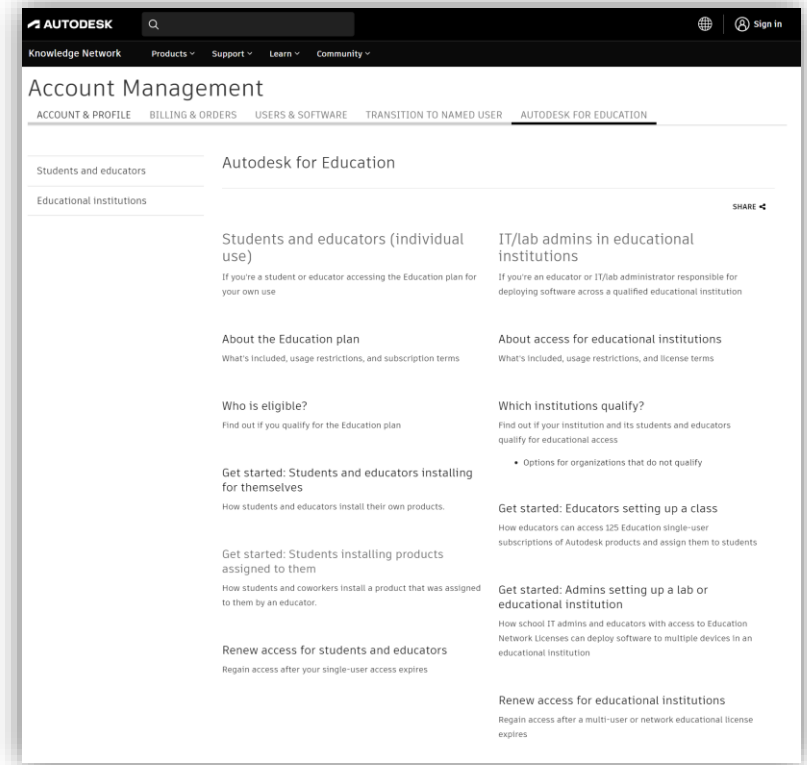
AUTODESK

Sign in

Knowledge Network Products Support Learn Community

Account Management

ACCOUNT & PROFILE BILLING & ORDERS USERS & SOFTWARE TRANSITION TO NAMED USER AUTODESK FOR EDUCATION

Students and educators

Educational institutions

Autodesk for Education

SHARE

Students and educators (individual use)

If you're a student or educator accessing the Education plan for your own use

About the Education plan

What's included, usage restrictions, and subscription terms

Who is eligible?

Find out if you qualify for the Education plan

Get started: Students and educators installing for themselves

How students and educators install their own products.

Get started: Students installing products assigned to them

How students and coworkers install a product that was assigned to them by an educator.

Renew access for students and educators

Regain access after your single-user access expires

IT/lab admins in educational institutions

If you're an educator or IT/lab administrator responsible for deploying software across a qualified educational institution

About access for educational institutions

What's included, usage restrictions, and license terms

Which institutions qualify?

Find out if your institution and its students and educators qualify for educational access

• Options for organizations that do not qualify

Get started: Educators setting up a class

How educators can access 125 Education single-user subscriptions of Autodesk products and assign them to students

Get started: Admins setting up a lab or educational institution

How school IT admins and educators with access to Education Network Licenses can deploy software to multiple devices in an educational institution

Renew access for educational institutions

Regain access after a multi-user or network educational license expires